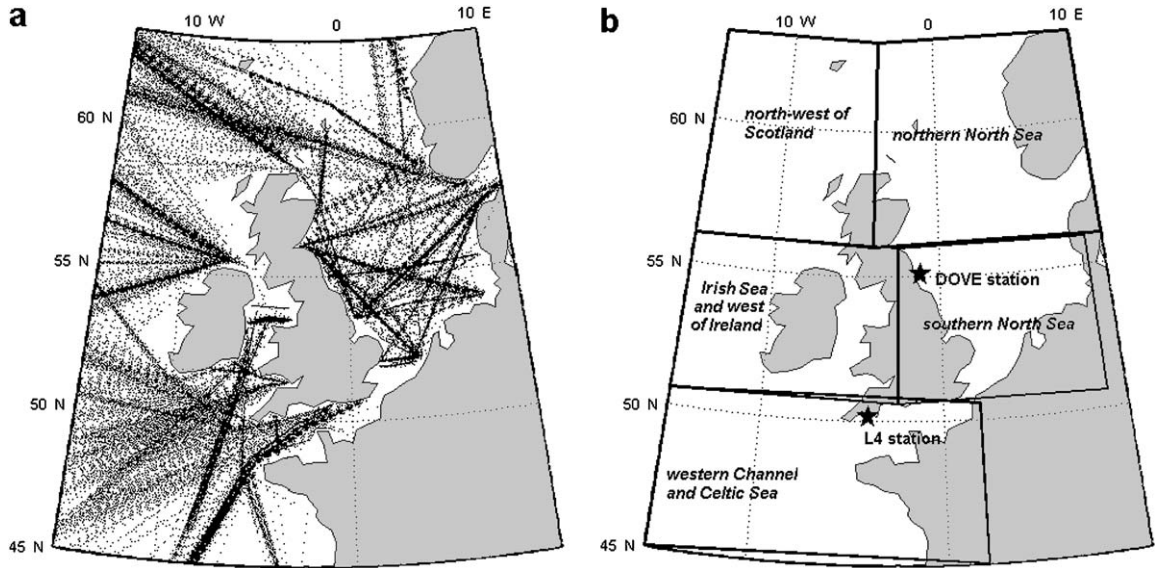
a

10 W
0
10 E
60 N
55 N
50 N
45 N

b

10 W
0
10 E
60 N
55 N
50 N
45 N

north-west of Scotland

northern North Sea

Irish Sea and west of Ireland

DOVE station

southern North Sea

L4 station

western Channel and Celtic Sea